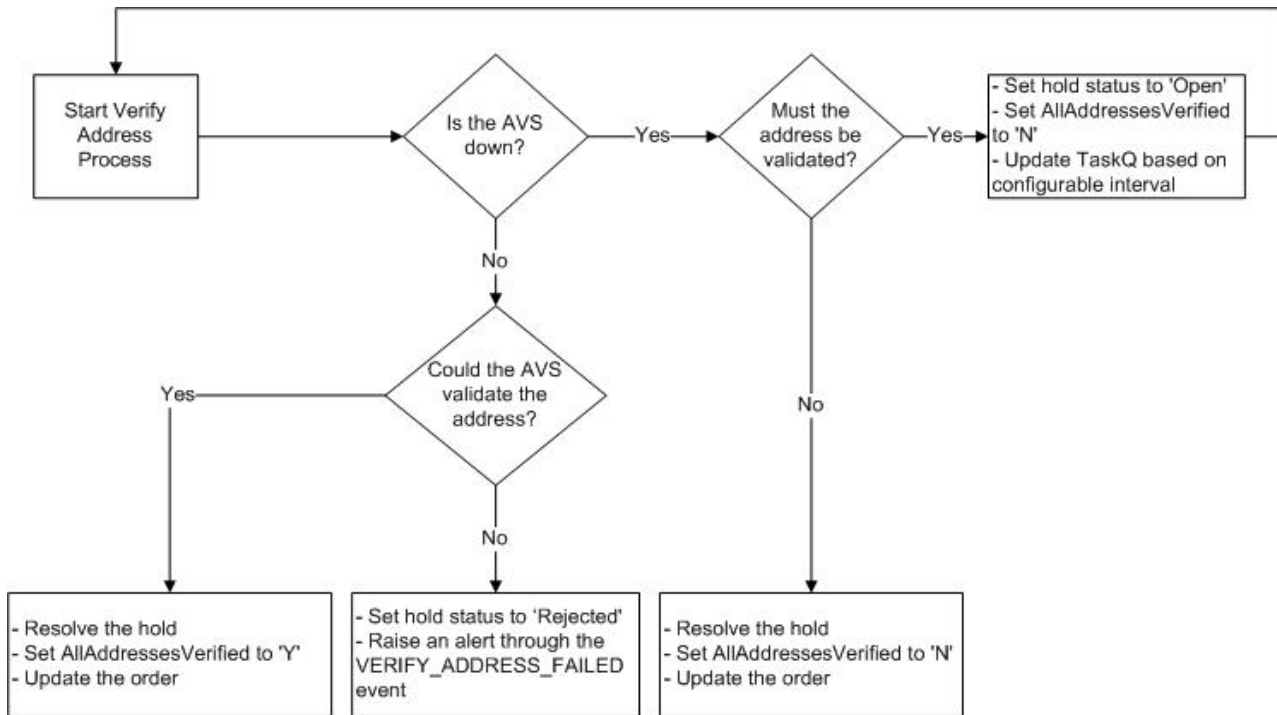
Start Verify Address Process

Is the AVS down?

Yes

Must the address be validated?

Yes

- Set hold status to 'Open'
- Set AllAddressesVerified to 'N'
- Update TaskQ based on configurable interval

No

Could the AVS validate the address?

Yes

No

No

- Resolve the hold
- Set AllAddressesVerified to 'Y'
- Update the order

- Set hold status to 'Rejected'
- Raise an alert through the VERIFY_ADDRESS_FAILED event

- Resolve the hold
- Set AllAddressesVerified to 'N'
- Update the order